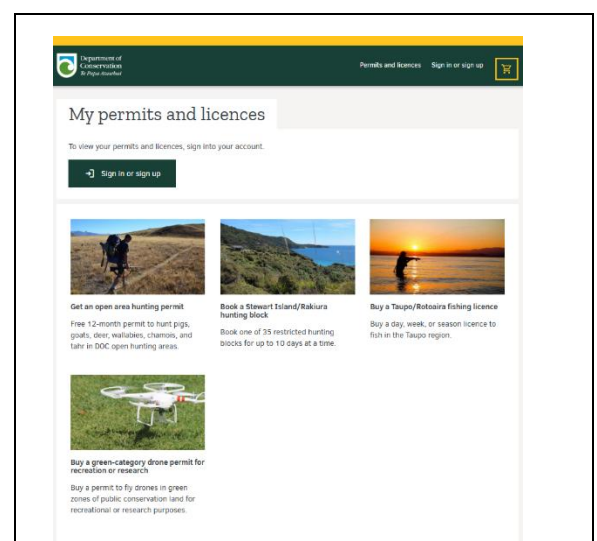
Department of Conservation
Te Papa Atawhai

Permits and licences Sign in or sign up

My permits and licences

To view your permits and licences, sign into your account.

Sign in or sign up

Get an open area hunting permit

Free 12-month permit to hunt pigs, goats, deer, wallabies, chamois, and tahr in DOC open hunting areas.

Book a Stewart Island/Rakiura hunting block

Book one of 35 restricted hunting blocks for up to 10 days at a time.

Buy a Taupo/Rotoaira fishing licence

Buy a day, week, or season licence to fish in the Taupo region.

Buy a green-category drone permit for recreation or research

Buy a permit to fly drones in green zones of public conservation land for recreational or research purposes.